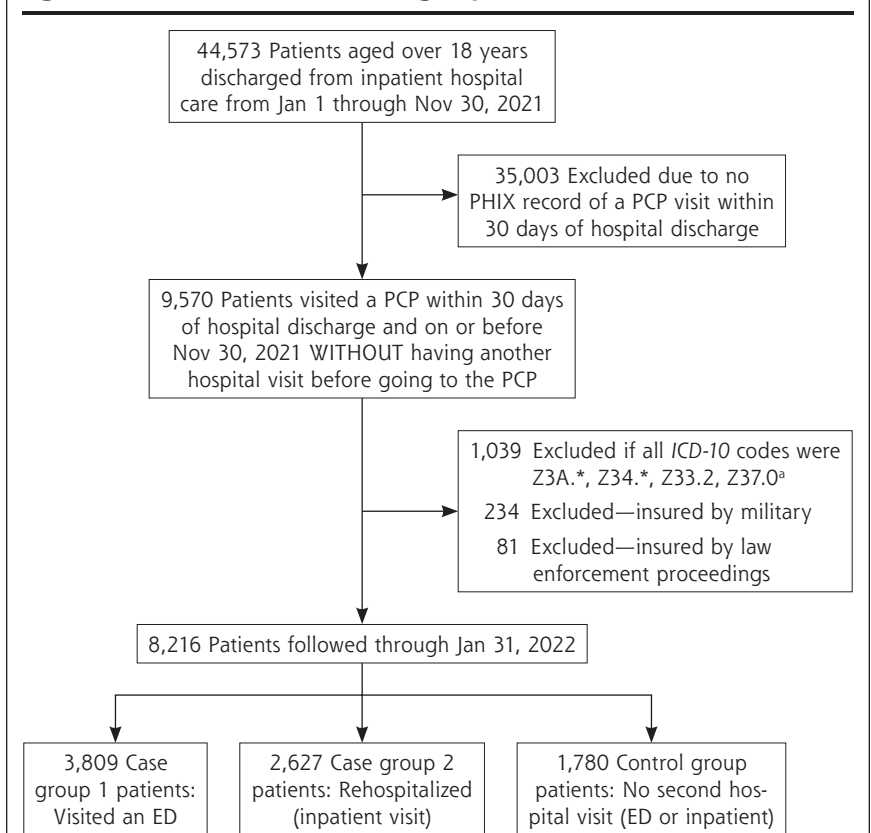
44,573 Patients aged over 18 years discharged from inpatient hospital care from Jan 1 through Nov 30, 2021

35,003 Excluded due to no PHIX record of a PCP visit within 30 days of hospital discharge

9,570 Patients visited a PCP within 30 days of hospital discharge and on or before Nov 30, 2021 WITHOUT having another hospital visit before going to the PCP

1,039 Excluded if all *ICD-10* codes were Z3A.\*, Z34.\*, Z33.2, Z37.0$^a$
234 Excluded—insured by military
81 Excluded—insured by law enforcement proceedings

8,216 Patients followed through Jan 31, 2022

3,809 Case group 1 patients: Visited an ED

2,627 Case group 2 patients: Rehospitalized (inpatient visit)

1,780 Control group patients: No second hospital visit (ED or inpatient)